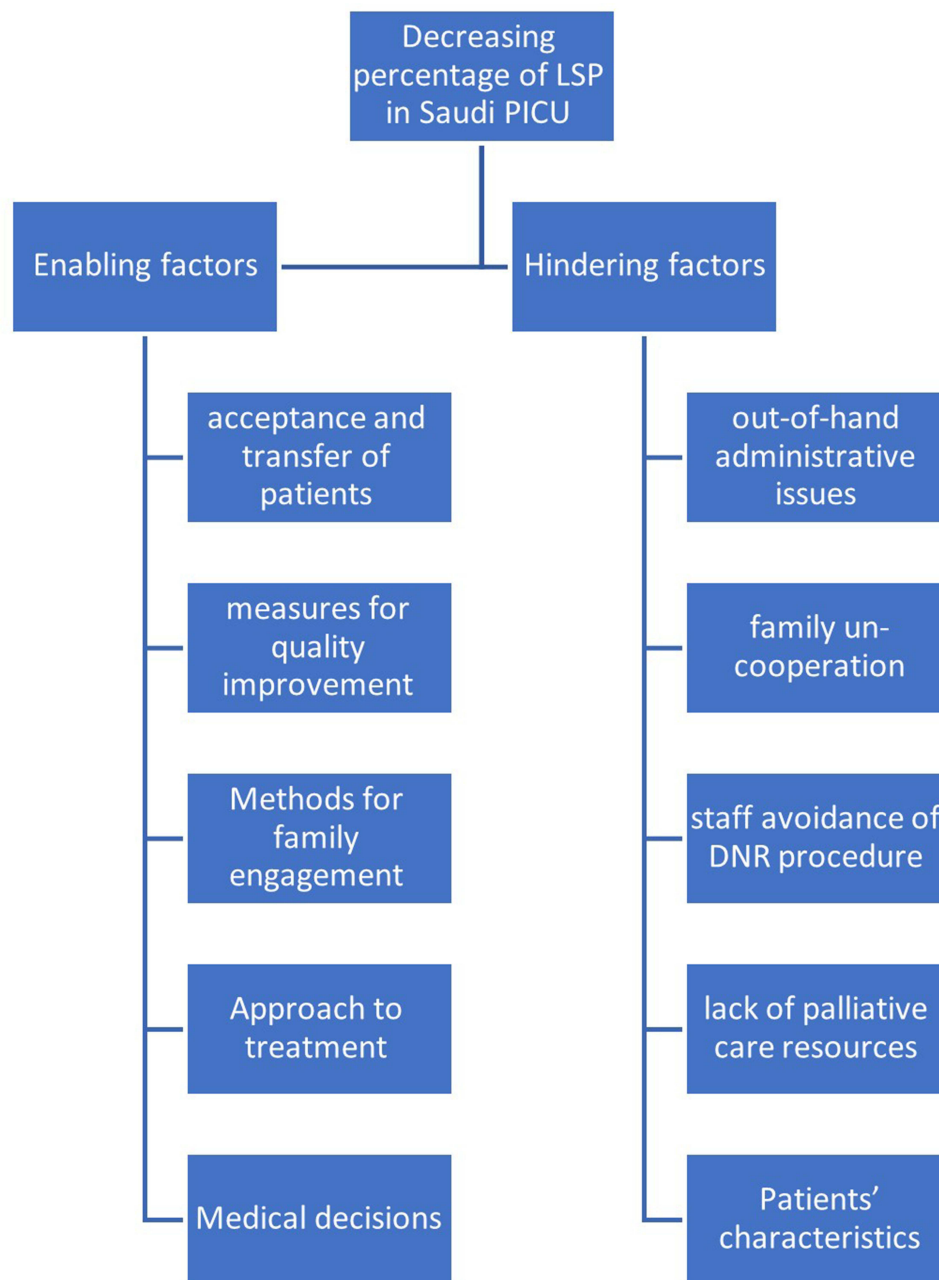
Decreasing percentage of LSP in Saudi PICU

Enabling factors

Hindering factors

acceptance and transfer of patients

measures for quality improvement

Methods for family engagement

Approach to treatment

Medical decisions

out-of-hand administrative issues

family un-cooperation

staff avoidance of DNR procedure

lack of palliative care resources

Patients' characteristics